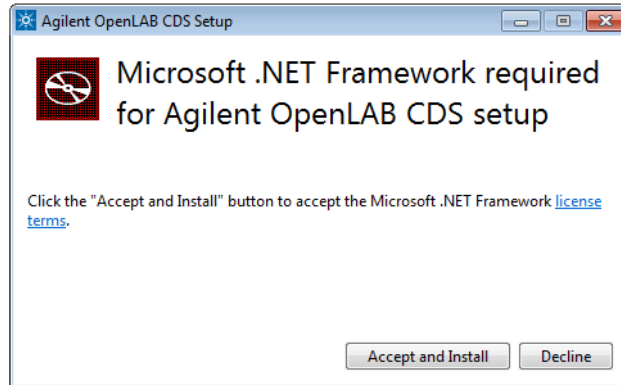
Agilent OpenLAB CDS Setup

Microsoft .NET Framework required for Agilent OpenLAB CDS setup

Click the "Accept and Install" button to accept the Microsoft .NET Framework license terms.

Accept and Install

Decline